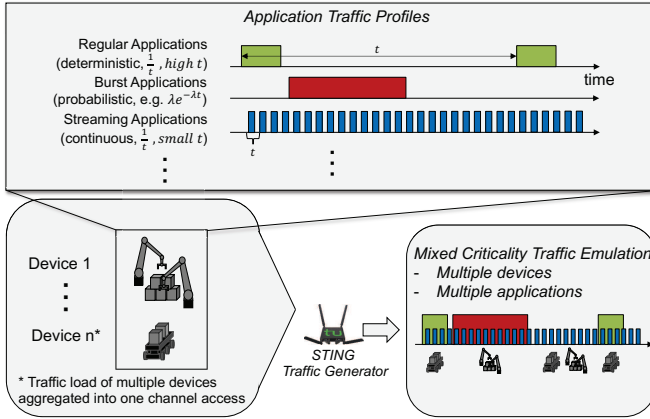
Application Traffic Profiles

Regular Applications (deterministic, $\frac{1}{t}$, $high\ t$)

$t$

time

Burst Applications (probabilistic, e.g. $\lambda e^{-\lambda t}$)

Streaming Applications (continuous, $\frac{1}{t}$, $small\ t$)

$t$

⋮

⋮

Device 1

⋮

Device n*

* Traffic load of multiple devices aggregated into one channel access

STING Traffic Generator

Mixed Criticality Traffic Emulation
- Multiple devices
- Multiple applications